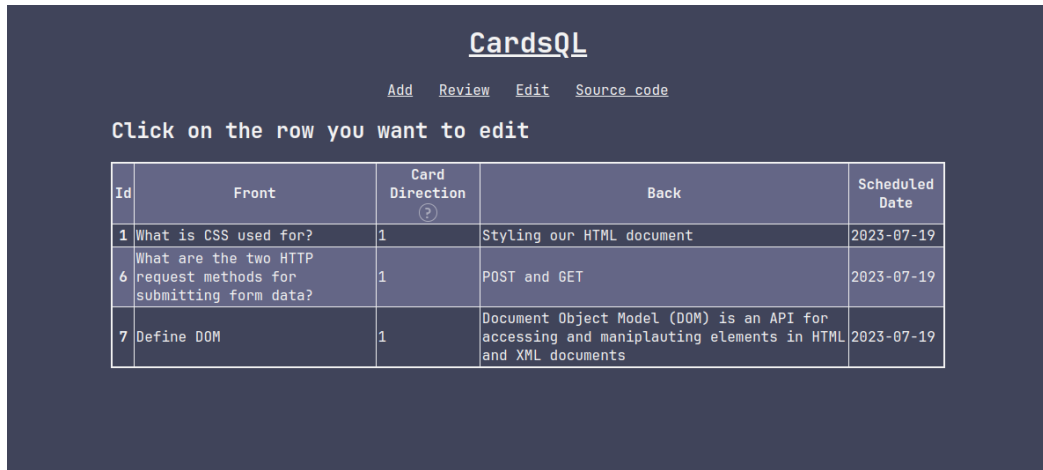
CardsQL

Add Review Edit Source code

Click on the row you want to edit

| Id | Front | Card Direction ? | Back | Scheduled Date |
|---|---|---|---|---|
| 1 | What is CSS used for? | 1 | Styling our HTML document | 2023-07-19 |
| 6 | What are the two HTTP request methods for submitting form data? | 1 | POST and GET | 2023-07-19 |
| 7 | Define DOM | 1 | Document Object Model (DOM) is an API for accessing and maniplauting elements in HTML and XML documents | 2023-07-19 |